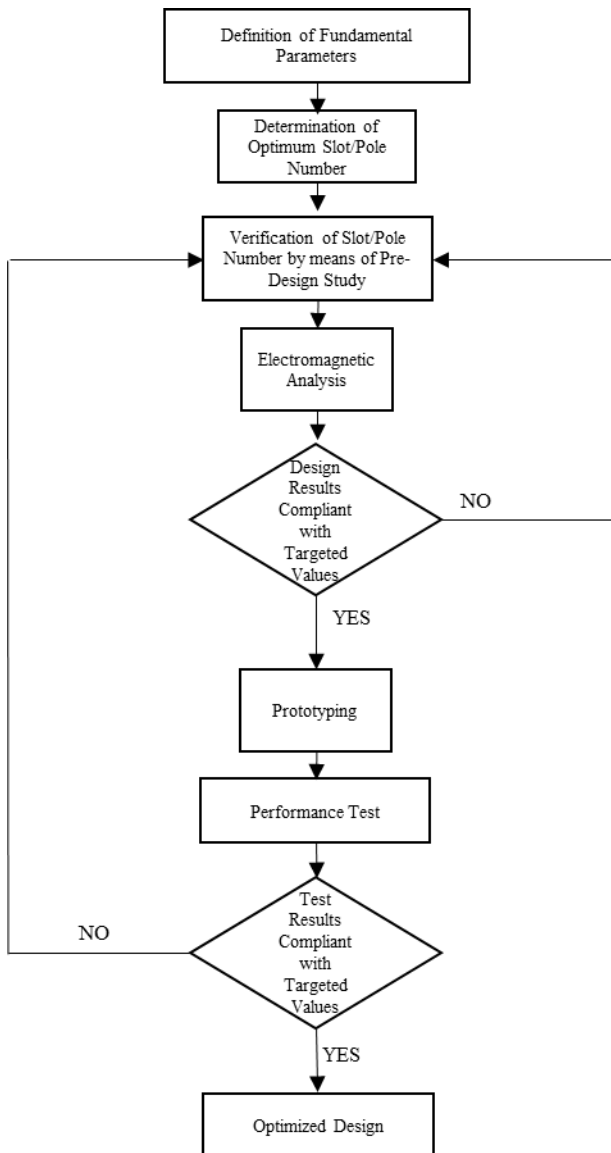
Definition of Fundamental Parameters

Determination of Optimum Slot/Pole Number

Verification of Slot/Pole Number by means of Pre-Design Study

Electromagnetic Analysis

Design Results Compliant with Targeted Values

NO

YES

Prototyping

Performance Test

Test Results Compliant with Targeted Values

NO

YES

Optimized Design